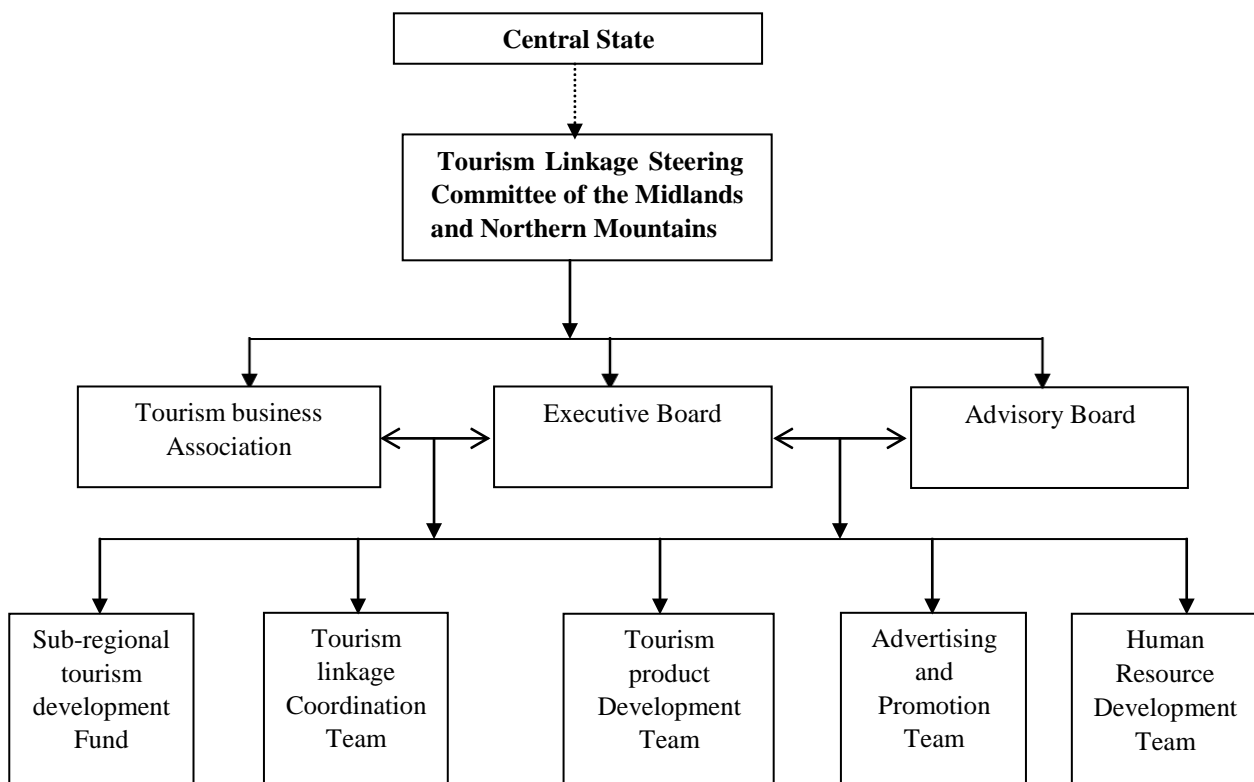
Central State

Tourism Linkage Steering Committee of the Midlands and Northern Mountains

Tourism business Association

Executive Board

Advisory Board

Sub-regional tourism development Fund

Tourism linkage Coordination Team

Tourism product Development Team

Advertising and Promotion Team

Human Resource Development Team